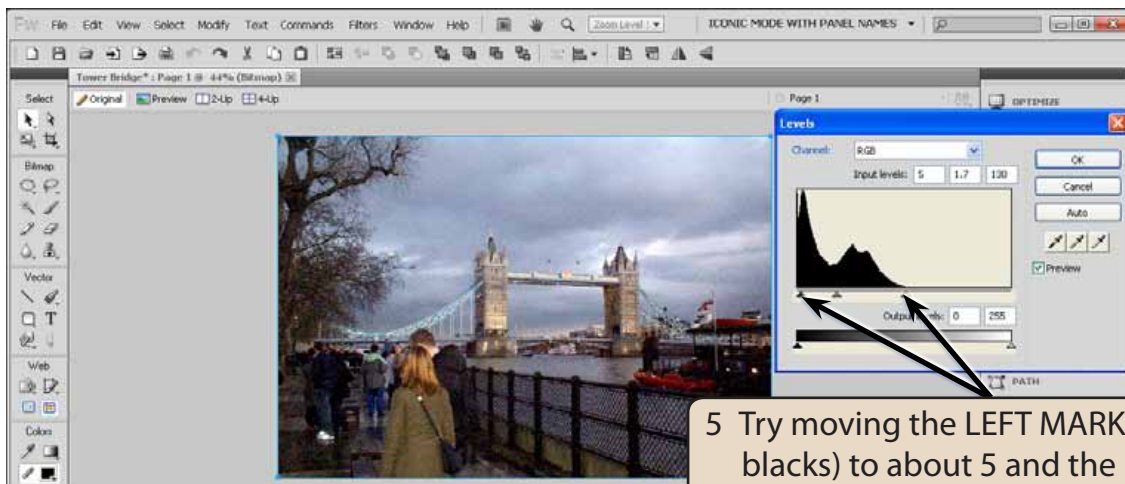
Fw File Edit View Select Modify Text Commands Filters Window Help Zoom Level ICONIC MODE WITH PANEL NAMES

Tower Bridge* : Page 1 @ 44% (Bitmap)

Original Preview 2-Up 4-Up

Page 1

OPTIMIZE

Select

Bitmap

Vector

Web

Colors

Levels

Channel: RGB

Input levels: 5 1.7 130

OK

Cancel

Auto

Preview

Output levels: 0 255

PATH

5 Try moving the LEFT MARK blacks) to about 5 and the